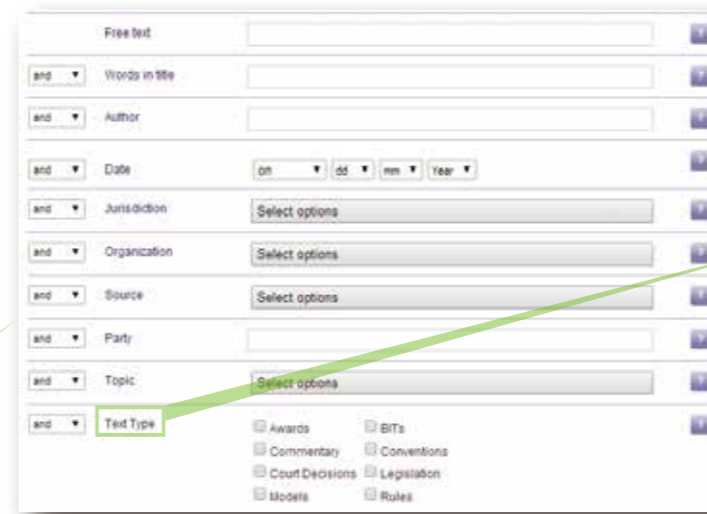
Free text

and ▼ Words in title

and ▼ Author

and ▼ Date on ▼ dd ▼ mm ▼ Year ▼

and ▼ Jurisdiction Select options

and ▼ Organization Select options

and ▼ Source Select options

and ▼ Party

and ▼ Topic Select options

and ▼ Text Type

Awards
BITs
Commentary
Conventions
Court Decisions
Legislation
Models
Rules